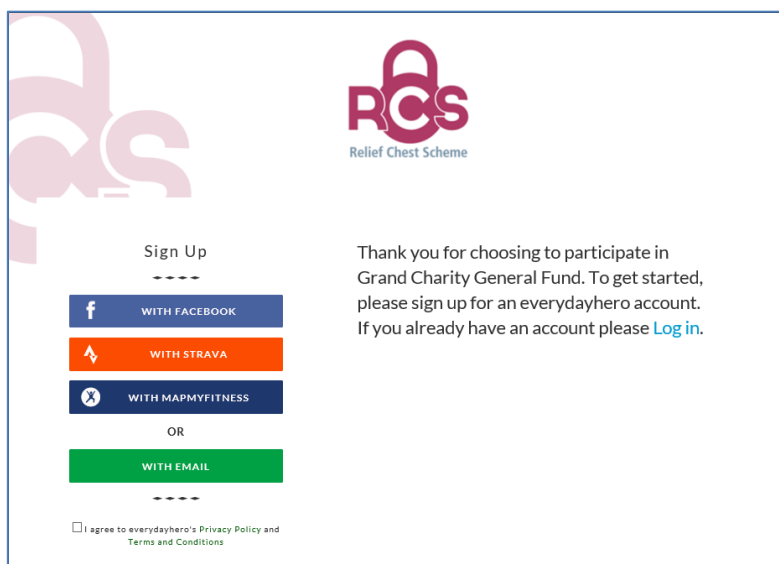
RCS
Relief Chest Scheme

Sign Up

WITH FACEBOOK

WITH STRAVA

WITH MAPMYFITNESS

OR

WITH EMAIL

I agree to everydayhero's Privacy Policy and Terms and Conditions

Thank you for choosing to participate in Grand Charity General Fund. To get started, please sign up for an everydayhero account. If you already have an account please Log in.